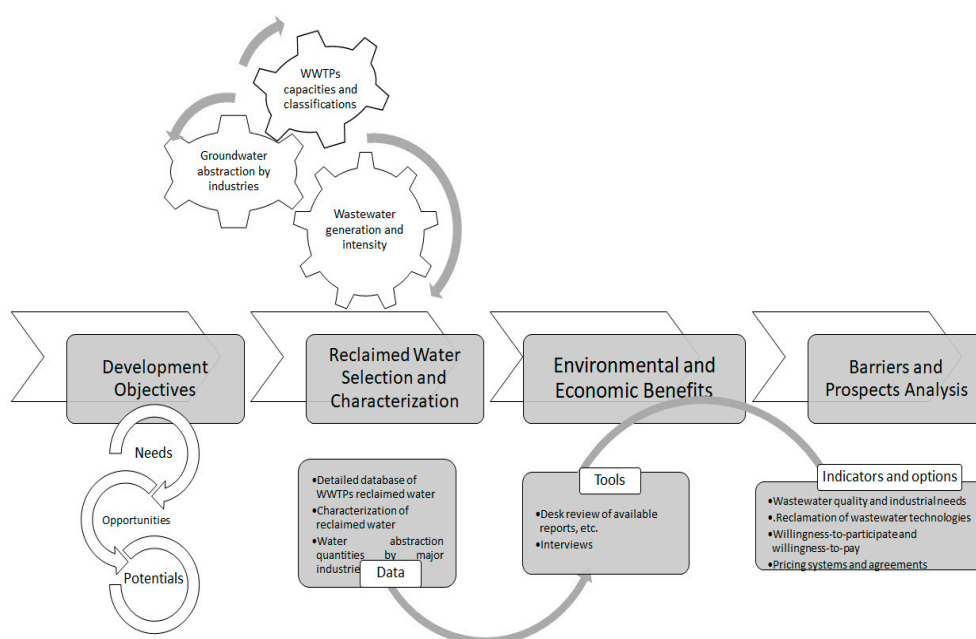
WWTPs capacities and classifications

Groundwater abstraction by industries

Wastewater generation and intensity

Development Objectives

Reclaimed Water Selection and Characterization

Environmental and Economic Benefits

Barriers and Prospects Analysis

Needs

Opportunities

Potentials

•Detailed database of WWTPs reclaimed water
•Characterization of reclaimed water
•Water abstraction quantities by major industrie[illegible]

Data

Tools

•Desk review of available reports, etc.
•Interviews

Indicators and options

•Wastewater quality and industrial needs
•.Reclamation of wastewater technologies
•Willingness-to-participate and willingness-to-pay
•Pricing systems and agreements